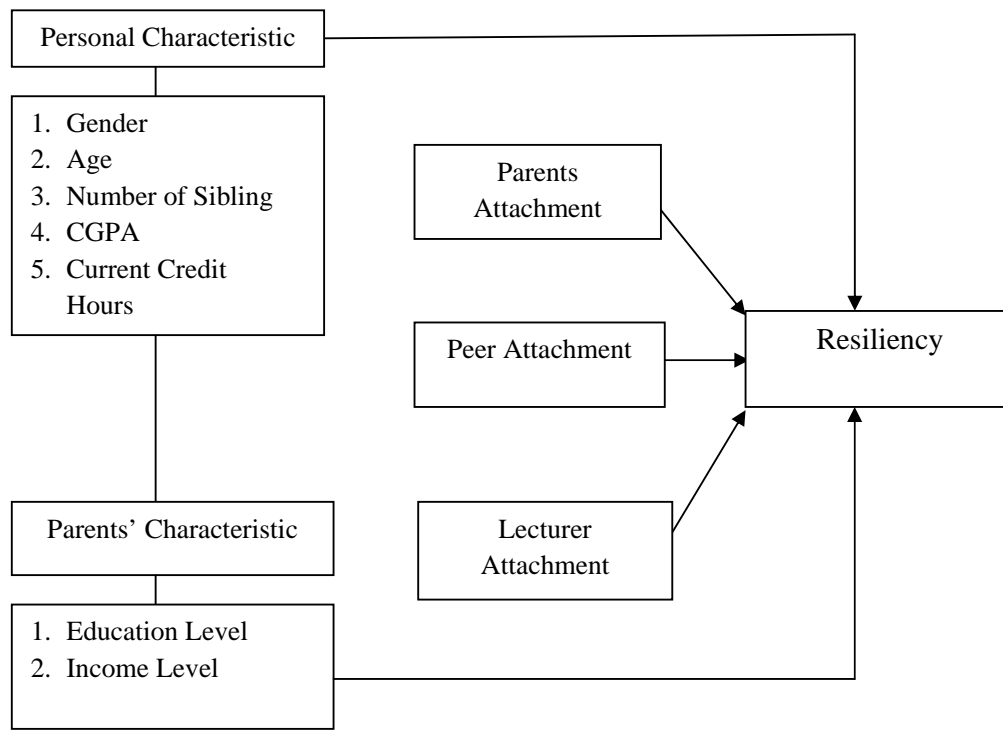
Personal Characteristic

1. Gender
2. Age
3. Number of Sibling
4. CGPA
5. Current Credit Hours

Parents Attachment

Peer Attachment

Lecturer Attachment

Resiliency

Parents' Characteristic

1. Education Level
2. Income Level